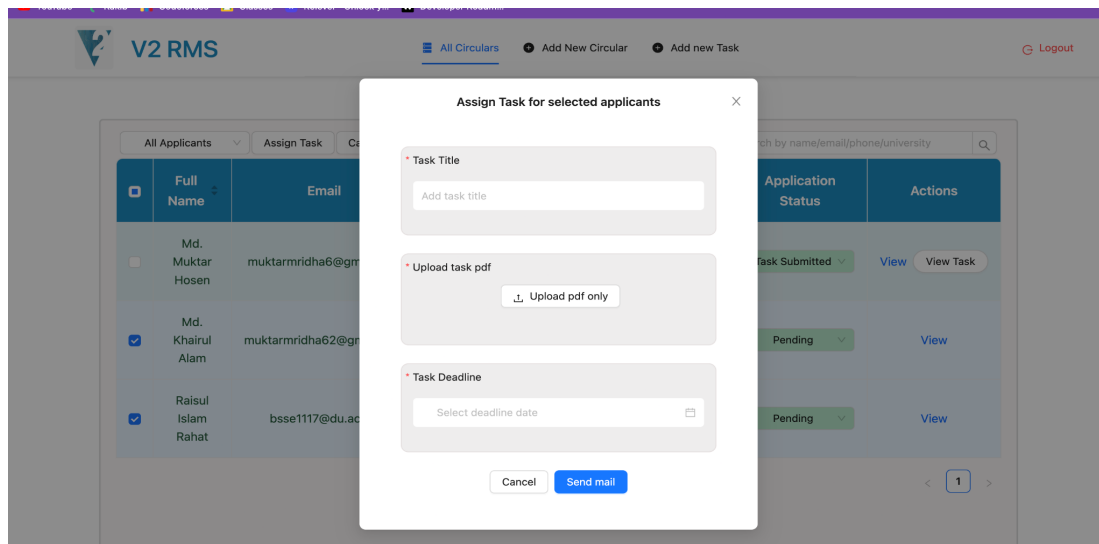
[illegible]

V2 RMS

All Circulars
Add New Circular
Add new Task
Logout

All Applicants
Assign Task
Ca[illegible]
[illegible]rch by name/email/phone/university

| | Full Name | Email | Application Status | Actions |
|---|---|---|---|---|
| | Md. Muktar Hosen | muktarmridha6@gm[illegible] | Task Submitted | View View Task |
| | Md. Khairul Alam | muktarmridha62@gm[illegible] | Pending | View |
| | Raisul Islam Rahat | bsse1117@du.ac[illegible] | Pending | View |

Assign Task for selected applicants

* Task Title
Add task title

* Upload task pdf
Upload pdf only

* Task Deadline
Select deadline date

Cancel
Send mail

1